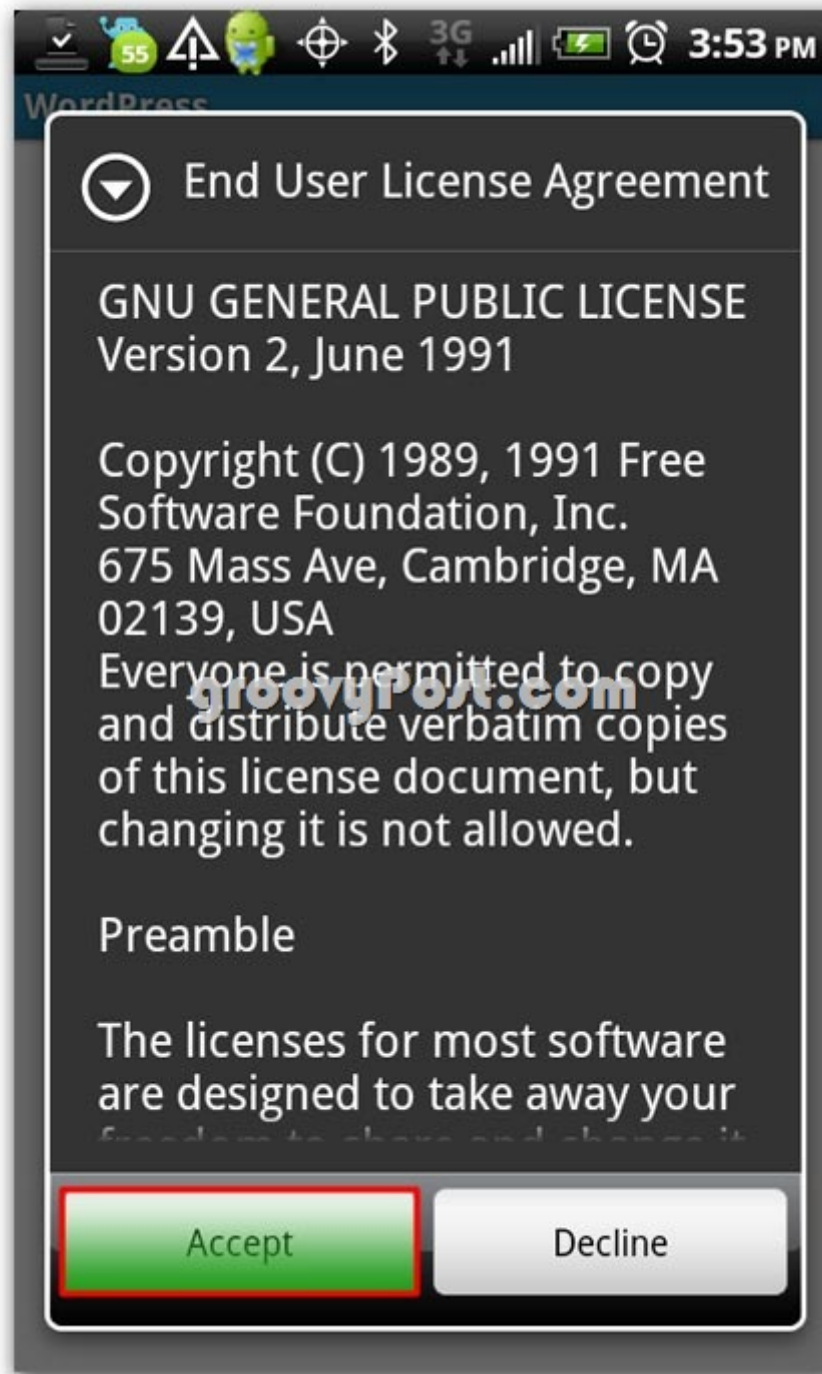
55 3G 3:53 PM

WordPress

End User License Agreement

GNU GENERAL PUBLIC LICENSE
Version 2, June 1991

Copyright (C) 1989, 1991 Free Software Foundation, Inc.
675 Mass Ave, Cambridge, MA 02139, USA
Everyone is permitted to copy and distribute verbatim copies of this license document, but changing it is not allowed.

groovyPost.com

Preamble

The licenses for most software are designed to take away your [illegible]

Accept

Decline